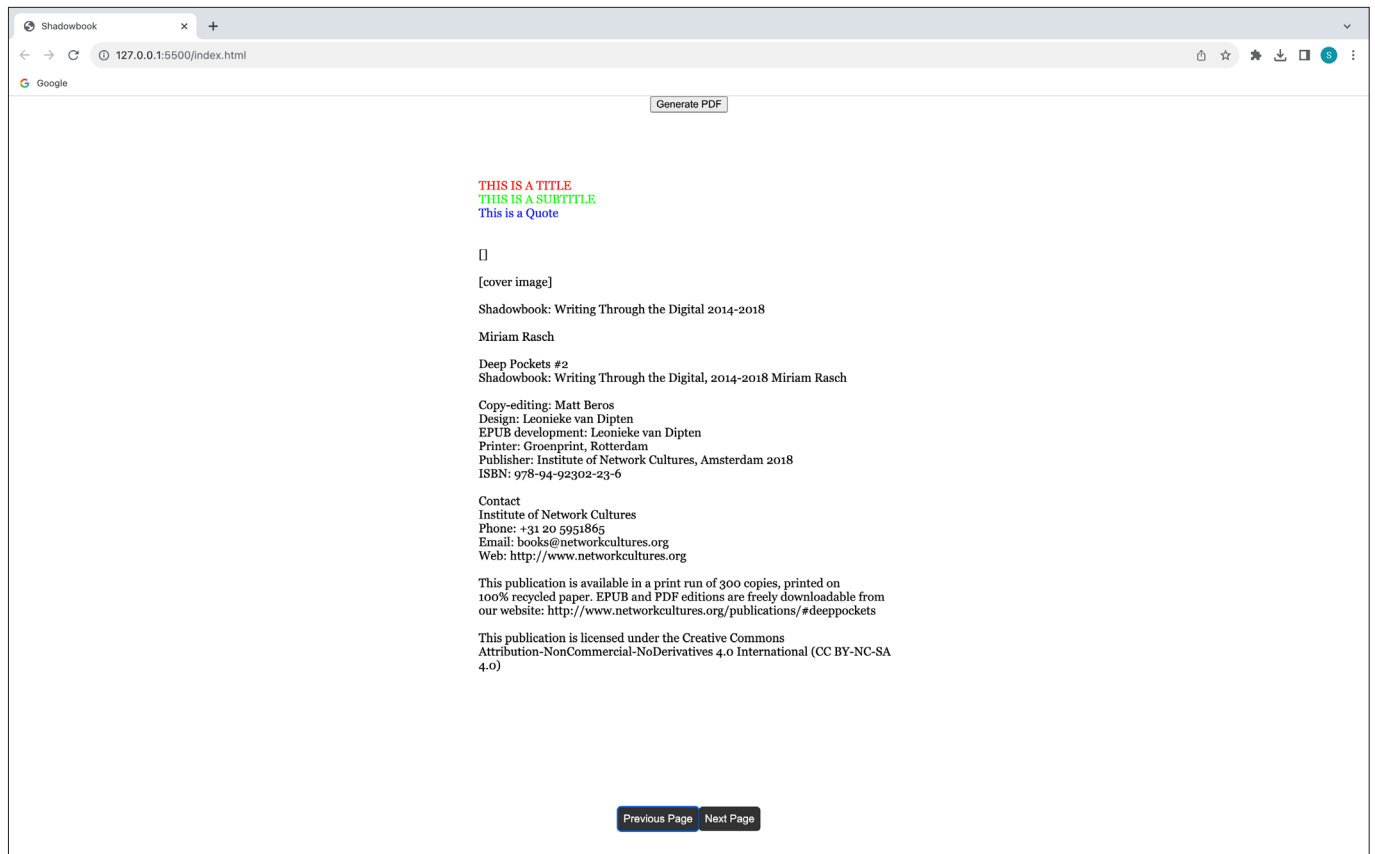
Shadowbook

127.0.0.1:5500/index.html

Google

Generate PDF

THIS IS A TITLE
THIS IS A SUBTITLE
This is a Quote

[]

[cover image]

Shadowbook: Writing Through the Digital 2014-2018

Miriam Rasch

Deep Pockets #2
Shadowbook: Writing Through the Digital, 2014-2018 Miriam Rasch

Copy-editing: Matt Beros
Design: Leonieke van Dipten
EPUB development: Leonieke van Dipten
Printer: Groenprint, Rotterdam
Publisher: Institute of Network Cultures, Amsterdam 2018
ISBN: 978-94-92302-23-6

Contact
Institute of Network Cultures
Phone: +31 20 5951865
Email: books@networkcultures.org
Web: http://www.networkcultures.org

This publication is available in a print run of 300 copies, printed on 100% recycled paper. EPUB and PDF editions are freely downloadable from our website: http://www.networkcultures.org/publications/#deeppockets

This publication is licensed under the Creative Commons Attribution-NonCommercial-NoDerivatives 4.0 International (CC BY-NC-SA 4.0)

Previous Page Next Page